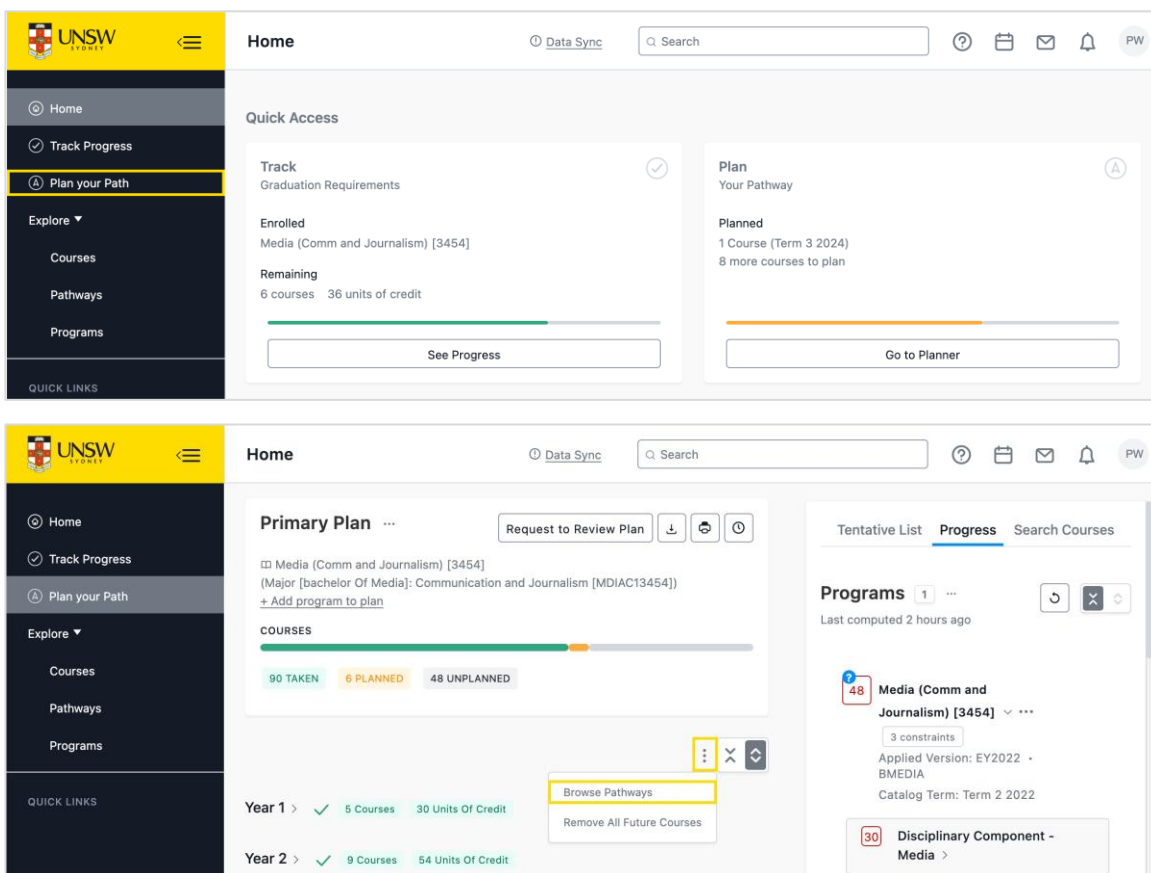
UNSW SYDNEY

Home

Data Sync

Search

PW

Home

Track Progress

Plan your Path

Explore ▼

Courses

Pathways

Programs

QUICK LINKS

Quick Access

Track
Graduation Requirements

Enrolled
Media (Comm and Journalism) [3454]

Remaining
6 courses 36 units of credit

See Progress

Plan
Your Pathway

Planned
1 Course (Term 3 2024)
8 more courses to plan

Go to Planner

UNSW SYDNEY

Home

Data Sync

Search

PW

Home

Track Progress

Plan your Path

Explore ▼

Courses

Pathways

Programs

QUICK LINKS

Primary Plan ···

Request to Review Plan

Media (Comm and Journalism) [3454]
(Major [bachelor Of Media]: Communication and Journalism [MDIAC13454])
+ Add program to plan

COURSES

90 TAKEN 6 PLANNED 48 UNPLANNED

Browse Pathways

Remove All Future Courses

Year 1 > ✓ 5 Courses 30 Units Of Credit

Year 2 > ✓ 9 Courses 54 Units Of Credit

Tentative List Progress Search Courses

Programs 1 ···

Last computed 2 hours ago

48 Media (Comm and Journalism) [3454] ···

3 constraints

Applied Version: EY2022 • BMEDIA

Catalog Term: Term 2 2022

30 Disciplinary Component - Media >